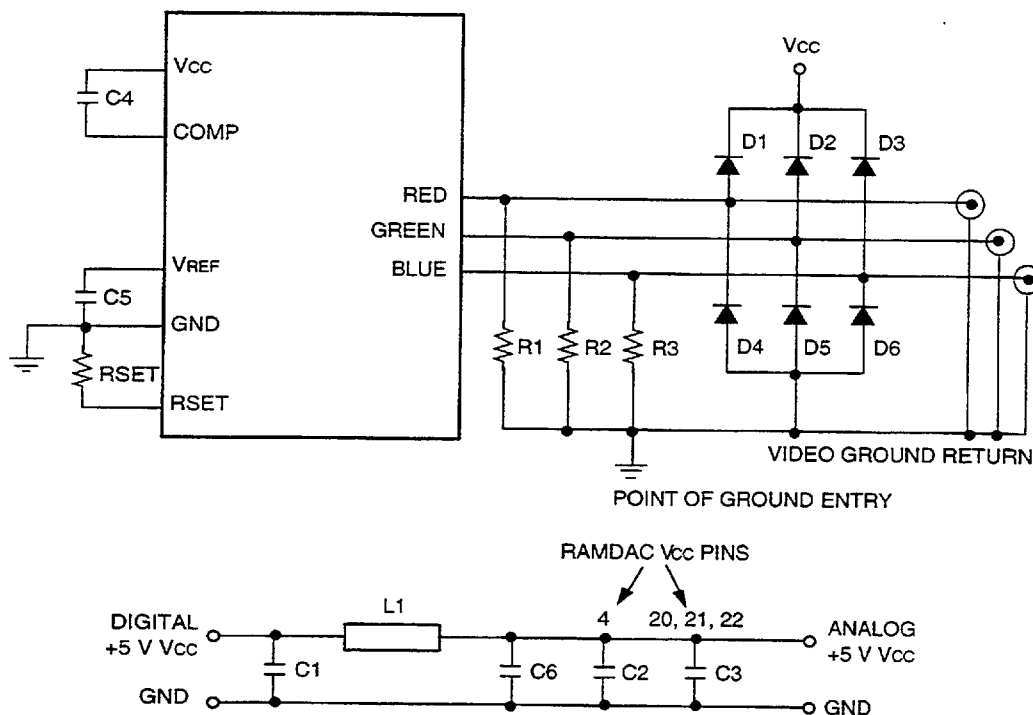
Vcc
C4
COMP
VREF
C5
GND
RSET
RSET
RED
GREEN
BLUE
Vcc
D1
D2
D3
D4
D5
D6
R1
R2
R3
VIDEO GROUND RETURN
POINT OF GROUND ENTRY

RAMDAC Vcc PINS
4
20, 21, 22
DIGITAL +5 V Vcc
L1
ANALOG +5 V Vcc
C1
C6
C2
C3
GND
GND